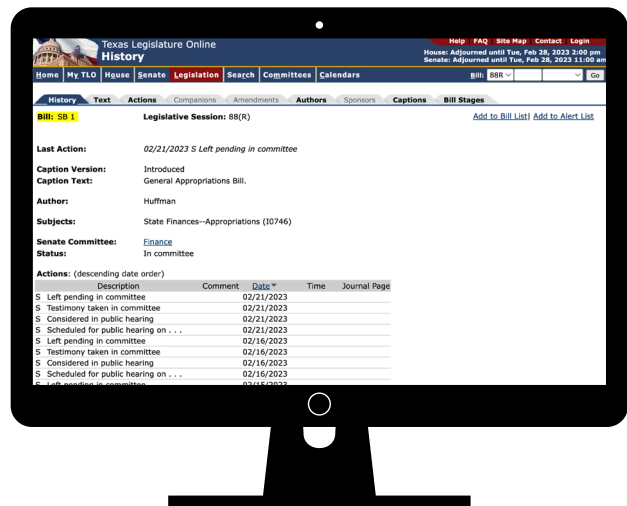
Texas Legislature Online
History

Help FAQ Site Map Contact Login
House: Adjourned until Tue, Feb 28, 2023 2:00 pm
Senate: Adjourned until Tue, Feb 28, 2023 11:00 am

Home My TLO House Senate Legislation Search Committees Calendars
Bill: 88R Go

History Text Actions Companions Amendments Authors Sponsors Captions Bill Stages

Bill: SB 1 Legislative Session: 88(R) Add to Bill List | Add to Alert List

Last Action: 02/21/2023 S Left pending in committee

Caption Version: Introduced
Caption Text: General Appropriations Bill.

Author: Huffman

Subjects: State Finances--Appropriations (I0746)

Senate Committee: Finance
Status: In committee

Actions: (descending date order)

| | Description | Comment | Date | Time | Journal Page |
|---|---|---|---|---|---|
| S | Left pending in committee | | 02/21/2023 | | |
| S | Testimony taken in committee | | 02/21/2023 | | |
| S | Considered in public hearing | | 02/21/2023 | | |
| S | Scheduled for public hearing on . . . | | 02/21/2023 | | |
| S | Left pending in committee | | 02/16/2023 | | |
| S | Testimony taken in committee | | 02/16/2023 | | |
| S | Considered in public hearing | | 02/16/2023 | | |
| S | Scheduled for public hearing on . . . | | 02/16/2023 | | |
| S | Left pending in committee | | 02/15/2023 | | |